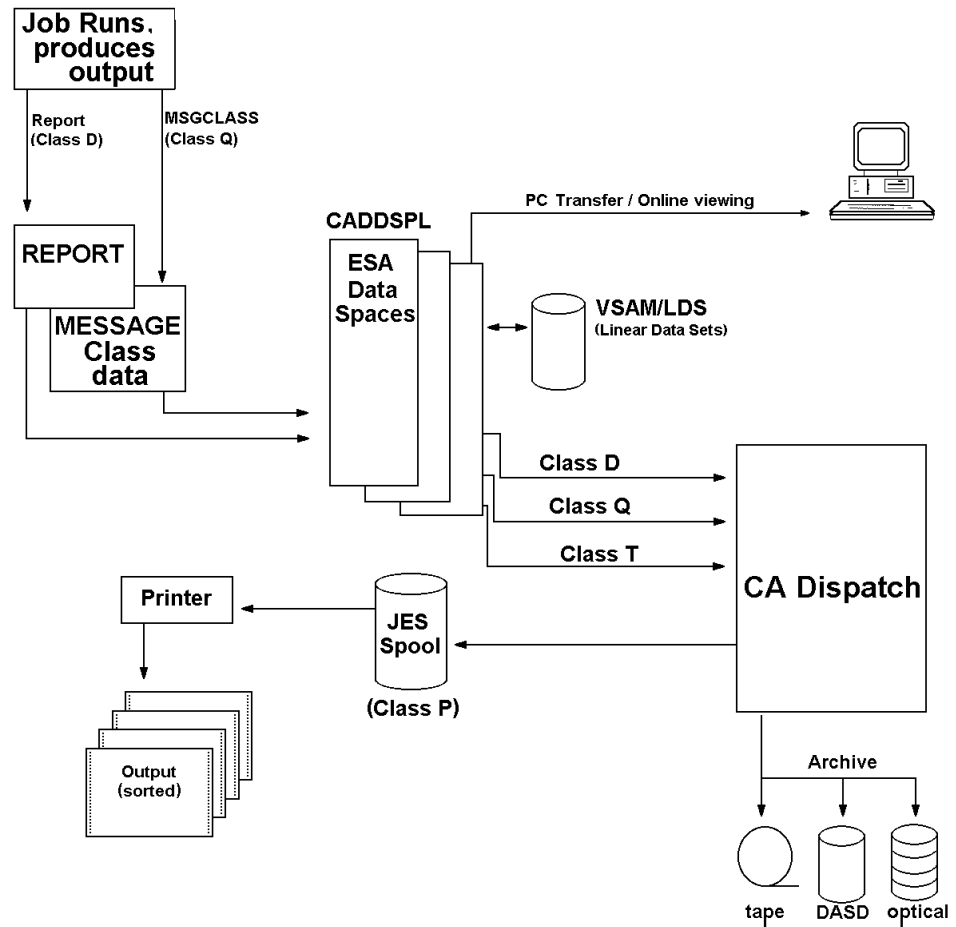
Job Runs, produces output

Report
(Class D)

MSGCLASS
(Class Q)

REPORT

MESSAGE Class data

CADDSPL

ESA Data Spaces

PC Transfer / Online viewing

VSAM/LDS
(Linear Data Sets)

Class D

Class Q

Class T

CA Dispatch

Printer

JES Spool

(Class P)

Output
(sorted)

Archive

tape

DASD

optical